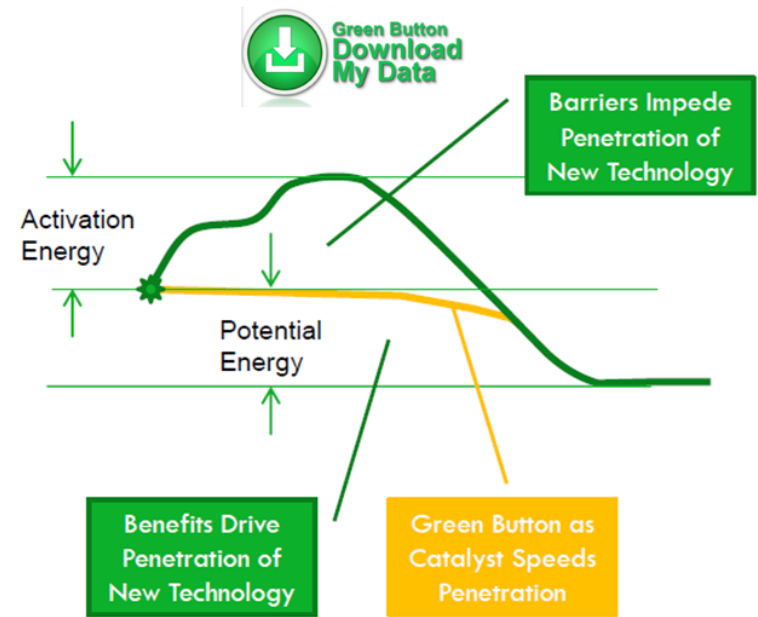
Green Button Download My Data

Barriers Impede Penetration of New Technology

Activation Energy

Potential Energy

Benefits Drive Penetration of New Technology

Green Button as Catalyst Speeds Penetration